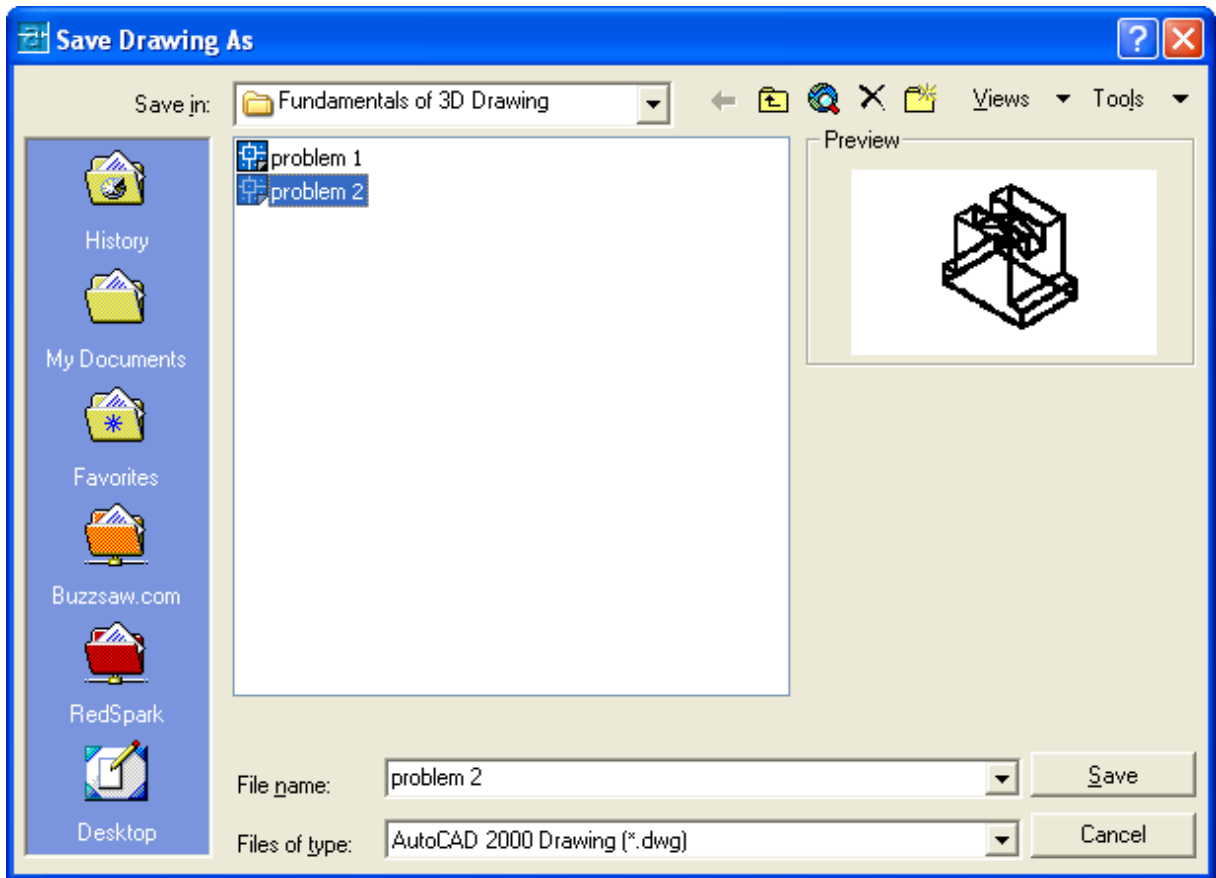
Save Drawing As

Save in: Fundamentals of 3D Drawing

Views Tools

History

My Documents

Favorites

Buzzsaw.com

RedSpark

Desktop

problem 1
problem 2

Preview

File name: problem 2

Files of type: AutoCAD 2000 Drawing (*.dwg)

Save

Cancel